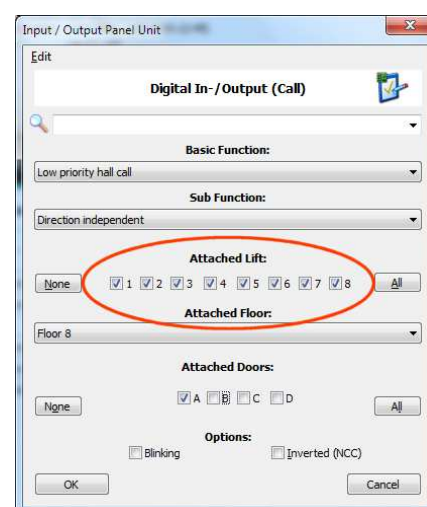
Input / Output Panel Unit

Edit

Digital In-/Output (Call)

Basic Function:

Low priority hall call

Sub Function:

Direction independent

Attached Lift:

None

1 2 3 4 5 6 7 8

All

Attached Floor:

Floor 8

Attached Doors:

None

A B C D

All

Options:

Blinking

Inverted (NCC)

OK

Cancel